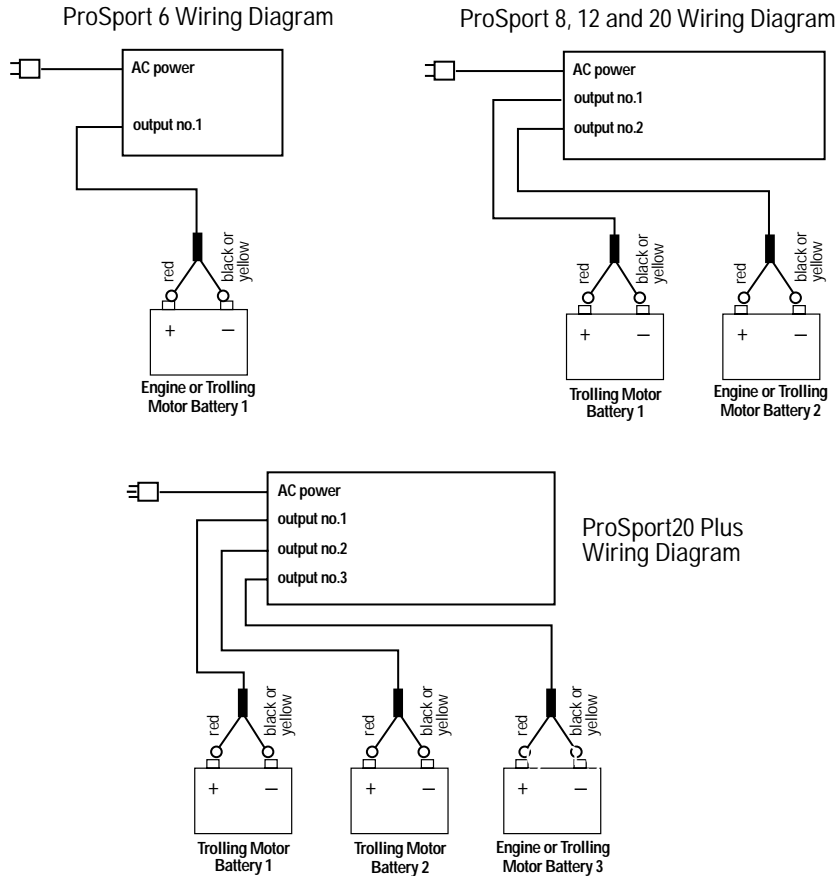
ProSport 6 Wiring Diagram

AC power
output no.1

red
black or yellow

+
–

Engine or Trolling Motor Battery 1

ProSport 8, 12 and 20 Wiring Diagram

AC power
output no.1
output no.2

red
black or yellow

+
–

Trolling Motor Battery 1

red
black or yellow

+
–

Engine or Trolling Motor Battery 2

AC power
output no.1
output no.2
output no.3

ProSport20 Plus Wiring Diagram

red
black or yellow

+
–

Trolling Motor Battery 1

red
black or yellow

+
–

Trolling Motor Battery 2

red
black or yellow

+
–

Engine or Trolling Motor Battery 3